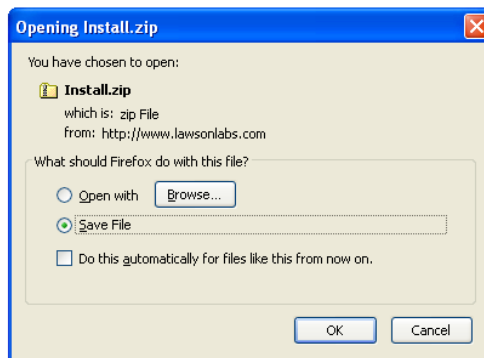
Opening Install.zip

You have chosen to open:

Install.zip

which is: zip File

from: http://www.lawsonlabs.com

What should Firefox do with this file?

Open with Browse...

Save File

Do this automatically for files like this from now on.

OK Cancel